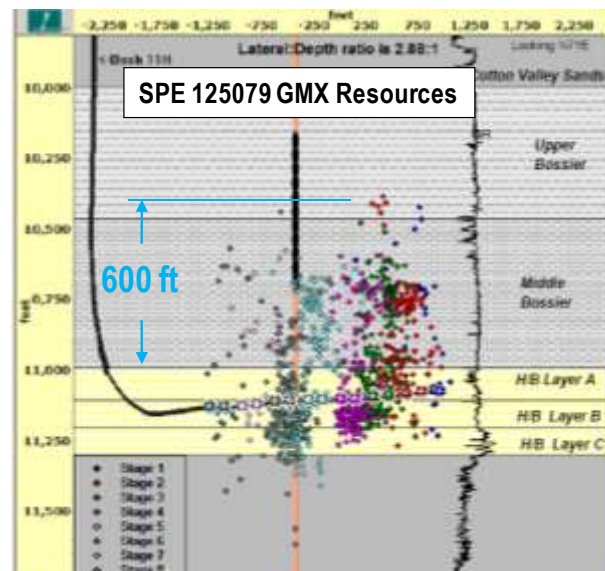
-2,250 -1,750 -1,250 -750 -250 250 750 1,250 1,750 2,250
feet
< Bosh 11H
Lateral:Depth ratio is 2.88:1
Looking N?E
SPE 125079 GMX Resources
Cotton Valley Sands
10,000
10,250
Upper Bossier
10,500
600 ft
feet
10,750
Middle Bossier
11,000
H/B Layer A
H/B Layer B
11,250
H/B Layer C
11,500
Stage 1
Stage 2
Stage 3
Stage 4
Stage 5
Stage 6
Stage 7
Stage 8